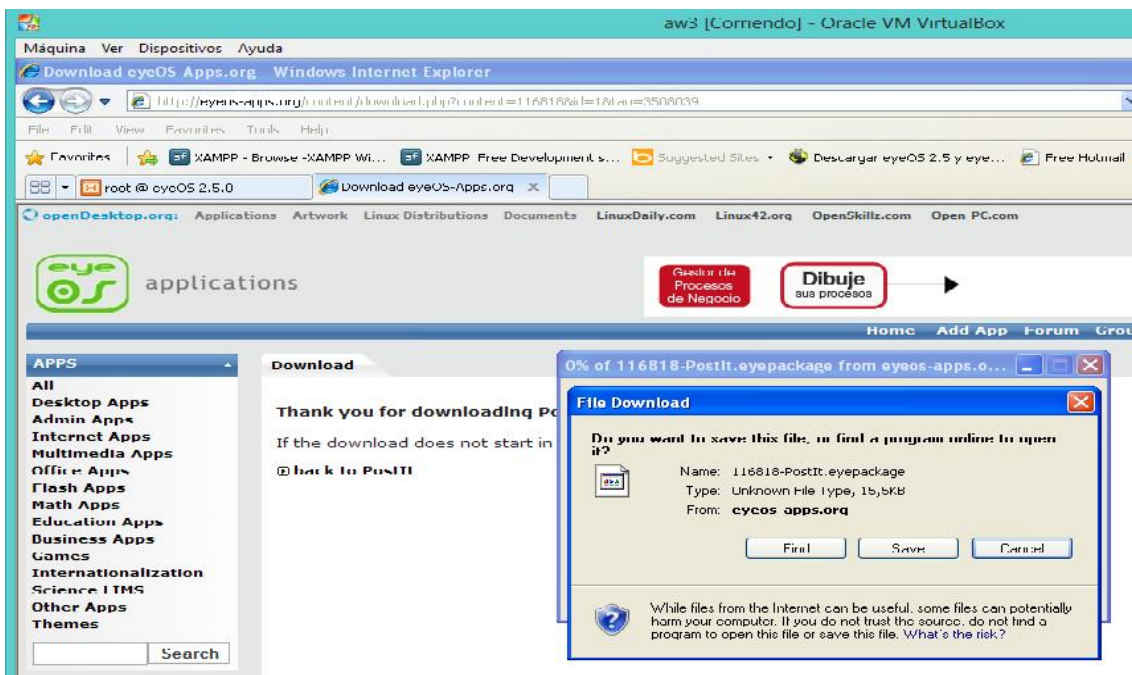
aw3 [Corriendo] - Oracle VM VirtualBox

Máquina Ver Dispositivos Ayuda

Download eyeOS Apps.org Windows Internet Explorer

http://eyeos-apps.org/content/download.php?content=116818&id=1&tan=3508039

File Edit View Favorites Tools Help

Favorites | XAMPP - Browse -XAMPP Wi... XAMPP Free Development s... Suggested Sites • Descargar eyeOS 2.5 y eye... Free Hotmail

root @ eyeOS 2.5.0 | Download eyeOS-Apps.org

openDesktop.org: Applications Artwork Linux Distributions Documents LinuxDaily.com Linux42.org OpenSkillz.com Open PC.com

eye os applications

Gestor de Procesos de Negocio

Dibuje sus procesos

Home Add App Forum Grou

APPS
All
Desktop Apps
Admin Apps
Internet Apps
Multimedia Apps
Office Apps
Flash Apps
Math Apps
Education Apps
Business Apps
Games
Internationalization
Science LIMS
Other Apps
Themes

Search

Download

Thank you for downloading Po

If the download does not start in

back to PostIt

0% of 116818-PostIt.eyepackage from eyeos-apps.o...

File Download

Do you want to save this file, or find a program online to open it?

Name: 116818-PostIt.eyepackage
Type: Unknown File Type, 15,5KB
From: eyeos-apps.org

Find Save Cancel

While files from the Internet can be useful, some files can potentially harm your computer. If you do not trust the source, do not find a program to open this file or save this file. What's the risk?